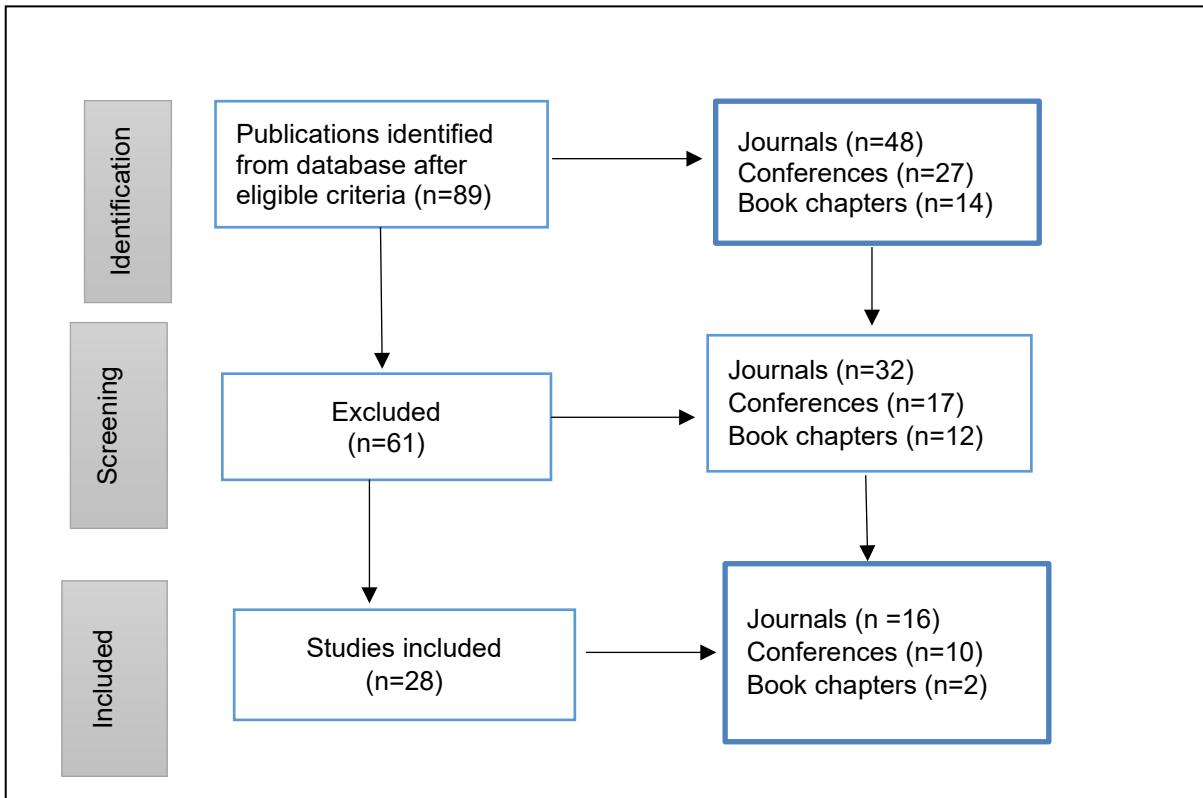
Identification

Publications identified from database after eligible criteria (n=89)

Journals (n=48)
Conferences (n=27)
Book chapters (n=14)

Screening

Excluded (n=61)

Journals (n=32)
Conferences (n=17)
Book chapters (n=12)

Included

Studies included (n=28)

Journals (n =16)
Conferences (n=10)
Book chapters (n=2)